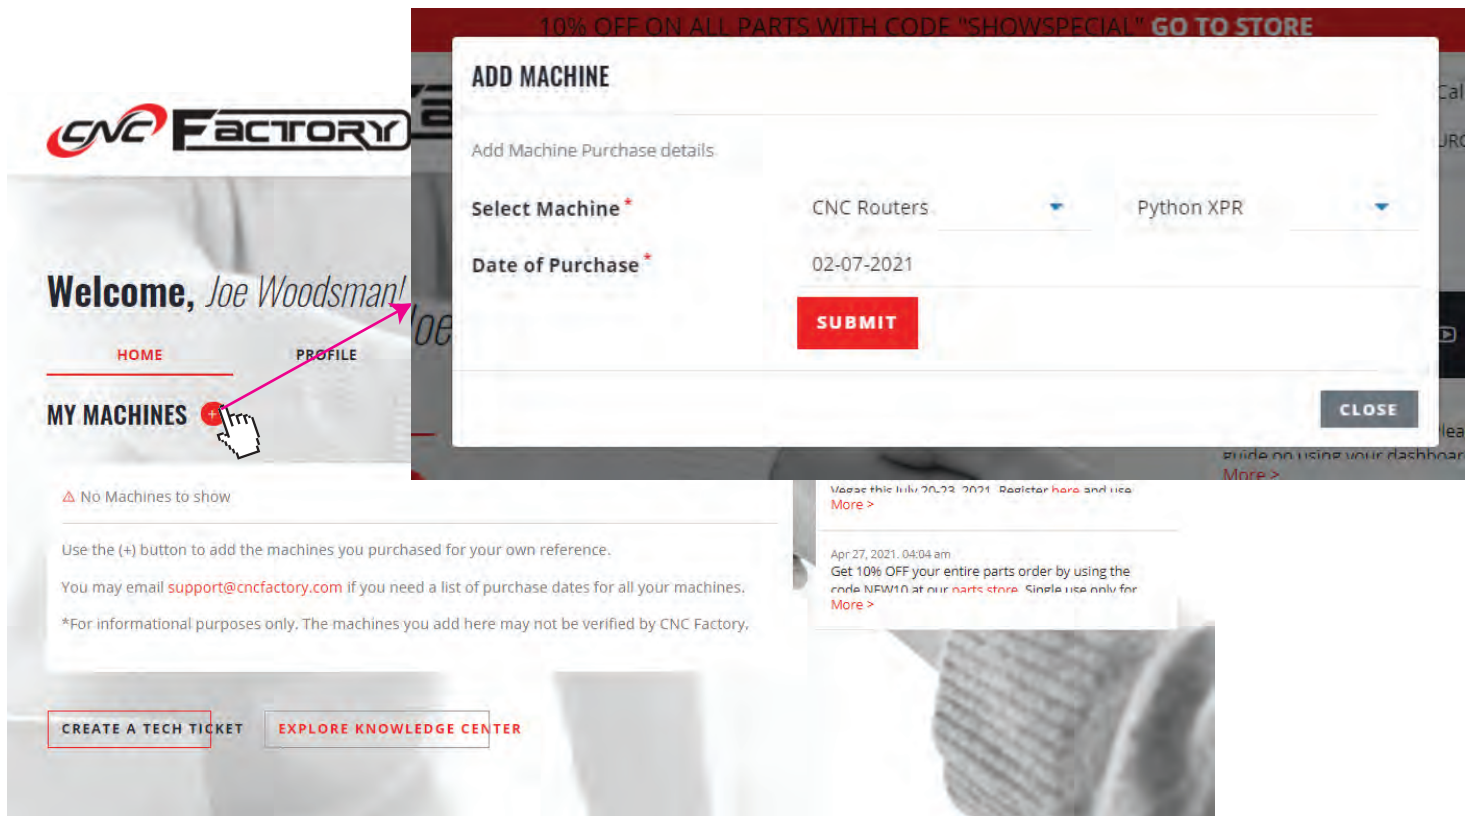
10% OFF ON ALL PARTS WITH CODE "SHOWSPECIAL" GO TO STORE

CNC FACTORY

Welcome, Joe Woodsman!

HOME PROFILE

MY MACHINES +

ADD MACHINE

Add Machine Purchase details

Select Machine * CNC Routers Python XPR

Date of Purchase * 02-07-2021

SUBMIT

CLOSE

Cal

URC

lea

guide on using your dashboar

More >

Vegas this July 20-23, 2021. Register here and use

More >

Apr 27, 2021, 04:04 am

Get 10% OFF your entire parts order by using the code NEW10 at our parts store. Single use only for

More >

⚠ No Machines to show

Use the (+) button to add the machines you purchased for your own reference.

You may email support@cncfactory.com if you need a list of purchase dates for all your machines.

*For informational purposes only. The machines you add here may not be verified by CNC Factory.

CREATE A TECH TICKET EXPLORE KNOWLEDGE CENTER